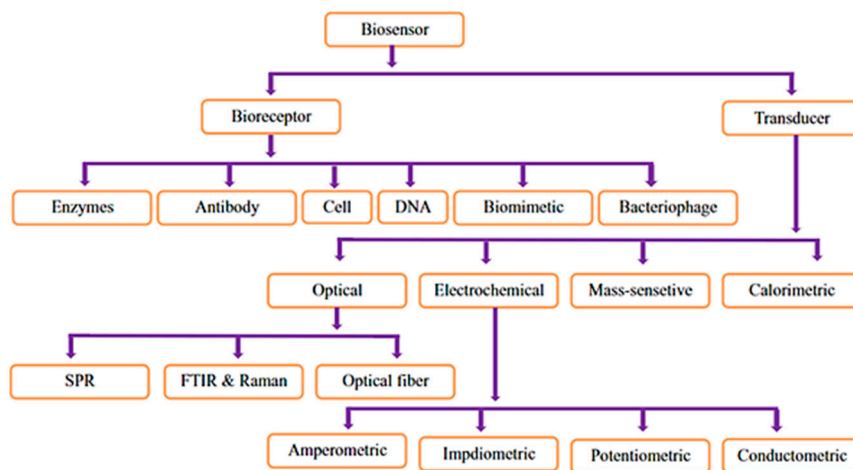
Biosensor

Bioreceptor

Transducer

Enzymes

Antibody

Cell

DNA

Biomimetic

Bacteriophage

Optical

Electrochemical

Mass-sensetive

Calorimetric

SPR

FTIR & Raman

Optical fiber

Amperometric

Impdiometric

Potentiometric

Conductometric